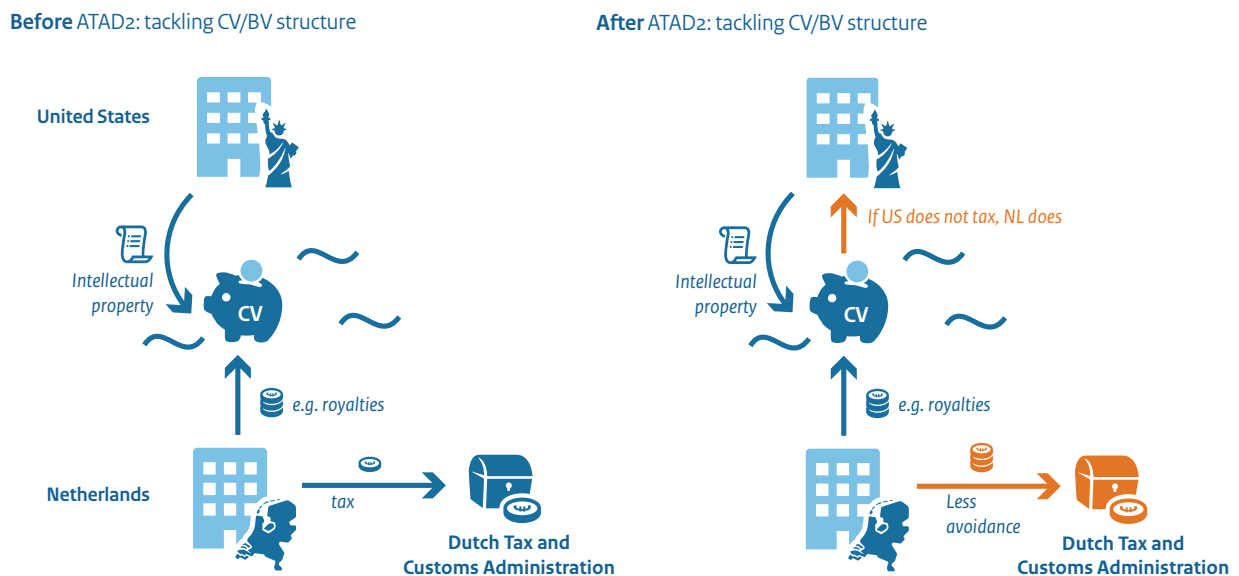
**Before** ATAD2: tackling CV/BV structure

United States

Intellectual property

CV

e.g. royalties

Netherlands

tax

Dutch Tax and Customs Administration

**After** ATAD2: tackling CV/BV structure

If US does not tax, NL does

Intellectual property

CV

e.g. royalties

Less avoidance

Dutch Tax and Customs Administration